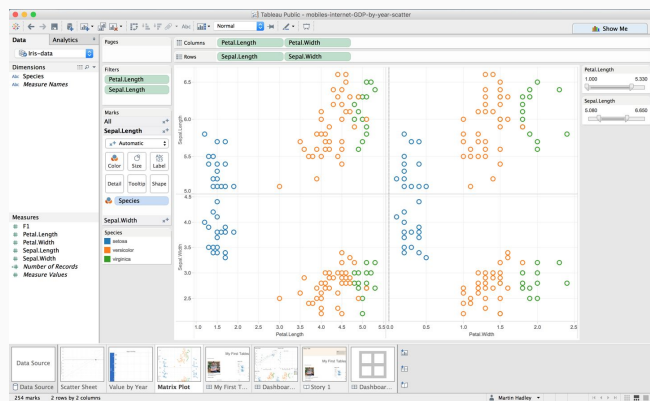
Tableau Public - mobiles-internet-GDP-by-year-scatter

Normal

Show Me

Data | Analytics

Iris-data

Dimensions

Species
Measure Names

Measures

F1
Petal.Length
Petal.Width
Sepal.Length
Sepal.Width
Number of Records
Measure Values

Pages

Filters

Petal.Length
Sepal.Length

Marks

All

Sepal.Length

Automatic

Color | Size | Label
Detail | Tooltip | Shape

Species

Sepal.Width

Species
setosa
versicolor
virginica

Columns: Petal.Length | Petal.Width

Rows: Sepal.Length | Sepal.Width

Sepal.Length
6.5
6.0
5.5
5.0

Sepal.Width
4.0
3.5
3.0
2.5

1.0 1.5 2.0 2.5 3.0 3.5 4.0 4.5 5.0 5.5
Petal.Length

0.0 0.5 1.0 1.5 2.0 2.5
Petal.Width

Petal.Length
1.000 5.330

Sepal.Length
5.080 6.600

Data Source | Scatter Sheet | Value by Year | Matrix Plot | My First T... | Dashboar... | Story 1 | Dashboar...

My First Table

254 marks | 2 rows by 2 columns

Martin Hadley